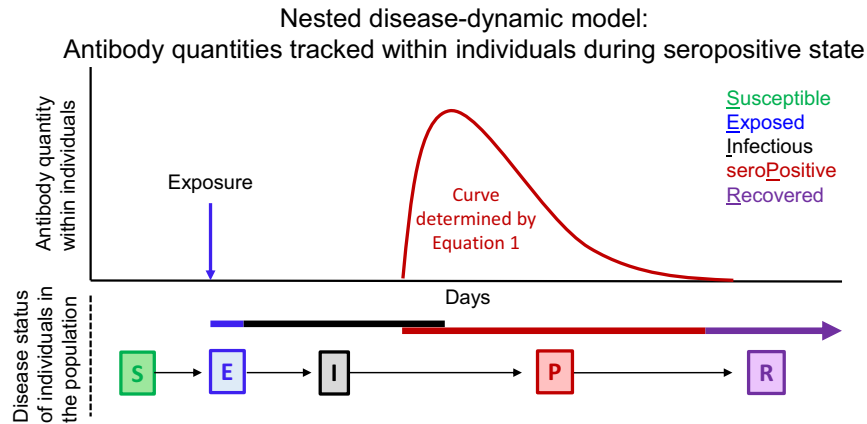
Nested disease-dynamic model:
Antibody quantities tracked within individuals during seropositive state

Antibody quantity within individuals

Exposure

Curve determined by Equation 1

Susceptible
Exposed
Infectious
seroPositive
Recovered

Days

Disease status of individuals in the population

S
E
I
P
R